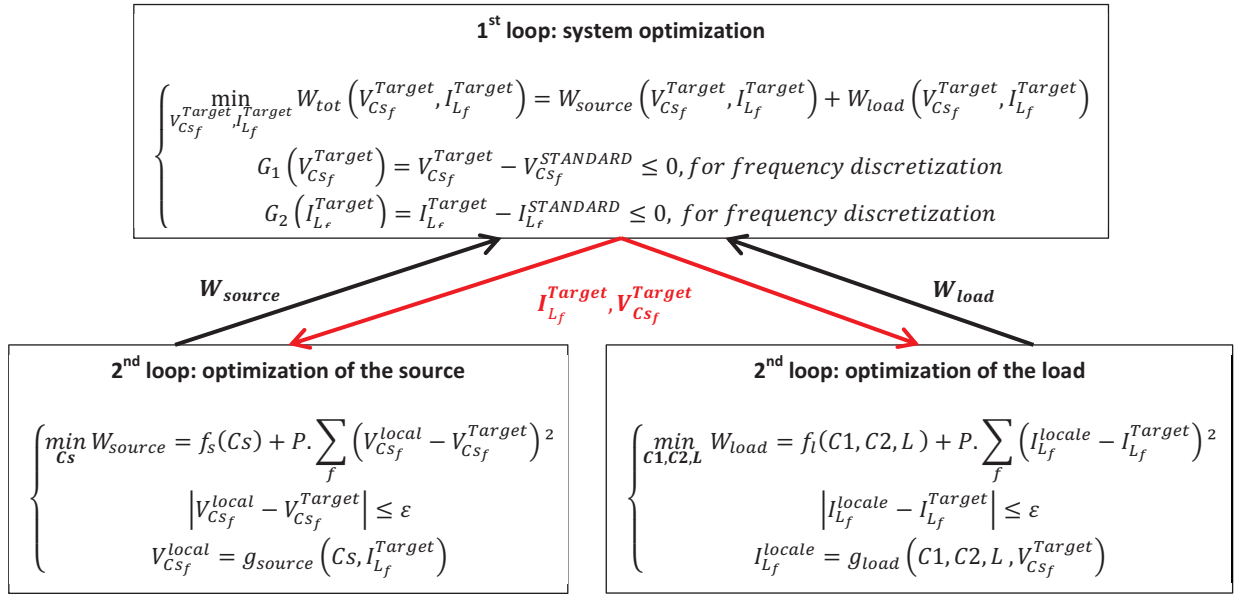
$1^{st}$ loop: system optimization

$\begin{cases} \min_{V_{Cs_f}^{Target}, I_{L_f}^{Target}} W_{tot}\left(V_{Cs_f}^{Target}, I_{L_f}^{Target}\right) = W_{source}\left(V_{Cs_f}^{Target}, I_{L_f}^{Target}\right) + W_{load}\left(V_{Cs_f}^{Target}, I_{L_f}^{Target}\right) \\ G_1\left(V_{Cs_f}^{Target}\right) = V_{Cs_f}^{Target} - V_{Cs_f}^{STANDARD} \leq 0, for\ frequency\ discretization \\ G_2\left(I_{L_f}^{Target}\right) = I_{L_f}^{Target} - I_{L_f}^{STANDARD} \leq 0,\ for\ frequency\ discretization \end{cases}$

$W_{source}$

$I_{L_f}^{Target}, V_{Cs_f}^{Target}$

$W_{load}$

$2^{nd}$ loop: optimization of the source

$\begin{cases} \min_{Cs} W_{source} = f_s(Cs) + P.\sum_f \left(V_{Cs_f}^{local} - V_{Cs_f}^{Target}\right)^2 \\ \left|V_{Cs_f}^{local} - V_{Cs_f}^{Target}\right| \leq \varepsilon \\ V_{Cs_f}^{local} = g_{source}\left(Cs, I_{L_f}^{Target}\right) \end{cases}$

$2^{nd}$ loop: optimization of the load

$\begin{cases} \min_{C1,C2,L} W_{load} = f_l(C1, C2, L) + P.\sum_f \left(I_{L_f}^{locale} - I_{L_f}^{Target}\right)^2 \\ \left|I_{L_f}^{locale} - I_{L_f}^{Target}\right| \leq \varepsilon \\ I_{L_f}^{locale} = g_{load}\left(C1, C2, L, V_{Cs_f}^{Target}\right) \end{cases}$